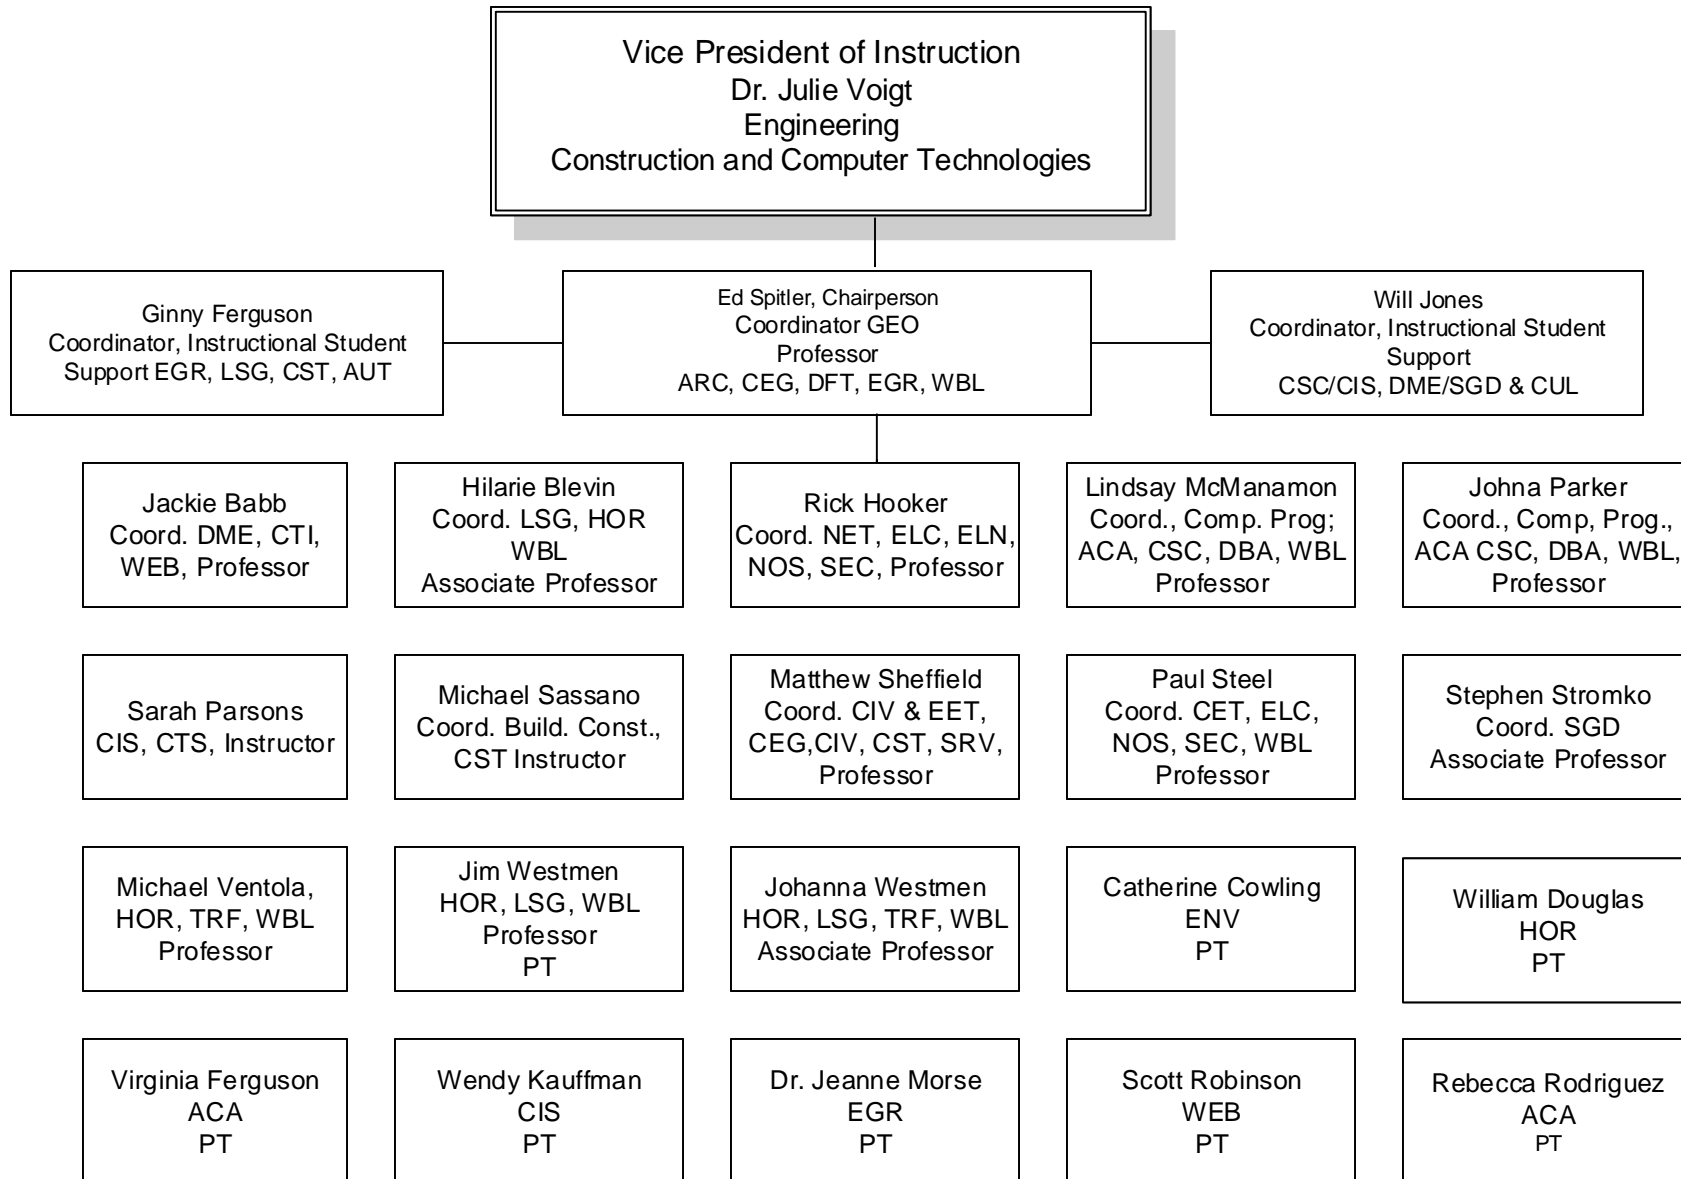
Vice President of Instruction
Dr. Julie Voigt
Engineering
Construction and Computer Technologies

Ginny Ferguson
Coordinator, Instructional Student Support EGR, LSG, CST, AUT

Ed Spitler, Chairperson
Coordinator GEO
Professor
ARC, CEG, DFT, EGR, WBL

Will Jones
Coordinator, Instructional Student Support
CSC/CIS, DME/SGD & CUL

Jackie Babb
Coord. DME, CTI, WEB, Professor

Hilarie Blevin
Coord. LSG, HOR WBL
Associate Professor

Rick Hooker
Coord. NET, ELC, ELN, NOS, SEC, Professor

Lindsay McManamon
Coord., Comp. Prog; ACA, CSC, DBA, WBL
Professor

Johna Parker
Coord., Comp, Prog., ACA CSC, DBA, WBL, Professor

Sarah Parsons
CIS, CTS, Instructor

Michael Sassano
Coord. Build. Const., CST Instructor

Matthew Sheffield
Coord. CIV & EET, CEG,CIV, CST, SRV, Professor

Paul Steel
Coord. CET, ELC, NOS, SEC, WBL
Professor

Stephen Stromko
Coord. SGD
Associate Professor

Michael Ventola, HOR, TRF, WBL
Professor

Jim Westmen
HOR, LSG, WBL
Professor
PT

Johanna Westmen
HOR, LSG, TRF, WBL
Associate Professor

Catherine Cowling
ENV
PT

William Douglas
HOR
PT

Virginia Ferguson
ACA
PT

Wendy Kauffman
CIS
PT

Dr. Jeanne Morse
EGR
PT

Scott Robinson
WEB
PT

Rebecca Rodriguez
ACA
PT